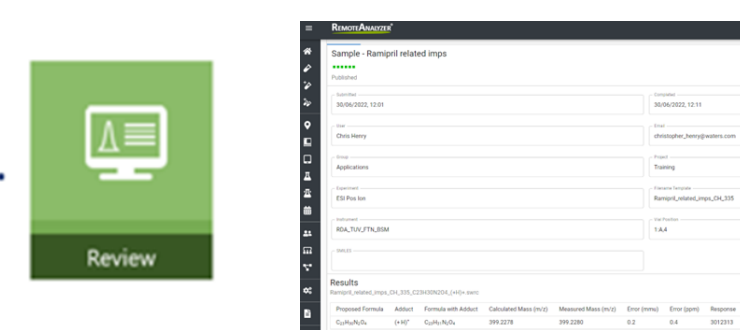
Review

REMOTEANALYZER

Sample - Ramipril related imps

Published

Submitted
30/06/2022, 12:01

Completed
30/06/2022, 12:11

User
Chris Henry

Email
christopher_henry@waters.com

Group
Applications

Project
Training

Experiment
ESI Pos Ion

Filename Template
Ramipril_related_imps_CH_335

Instrument
RDA_TUV_FTN_BSM

Vial Position
1:A,4

SMILES

Results
Ramipril_related_imps_CH_335_C23H30N2O4_(+H)+.barc

| Proposed Formula | Adduct | Formula with Adduct | Calculated Mass (m/z) | Measured Mass (m/z) | Error (mmu) | Error (ppm) | Response |
|---|---|---|---|---|---|---|---|
| $C_{23}H_{30}N_2O_4$ | (+H)+ | $C_{23}H_{31}N_2O_4$ | 399.2278 | 399.2280 | 0.2 | 0.4 | 3012313 |